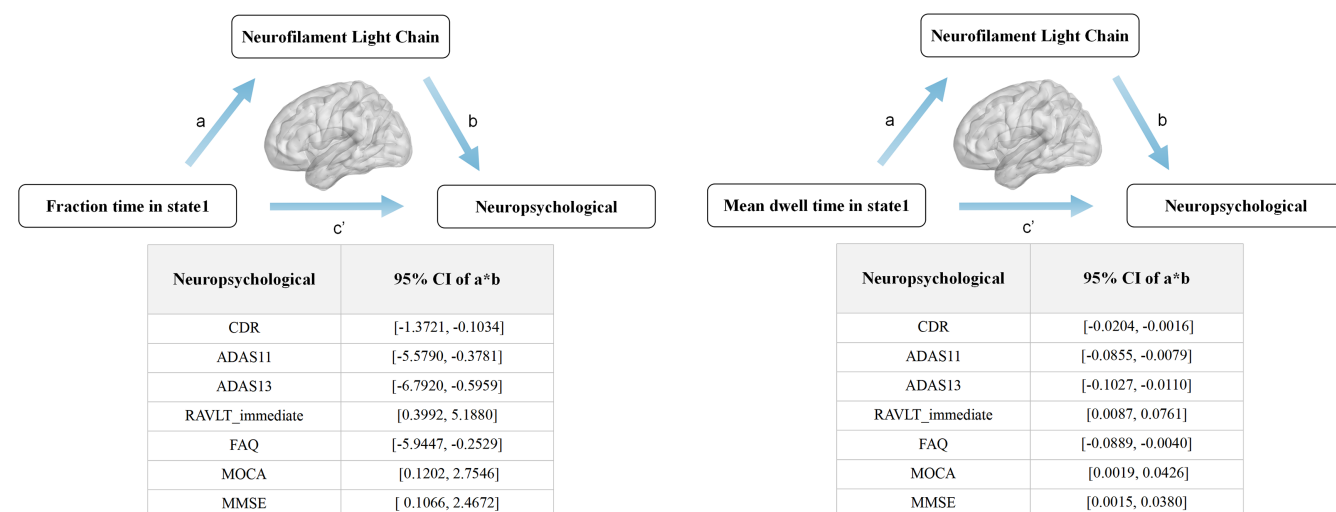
Neurofilament Light Chain

a

b

Fraction time in state1

c'

Neuropsychological

| Neuropsychological | 95% CI of a*b |
|---|---|
| CDR | [-1.3721, -0.1034] |
| ADAS11 | [-5.5790, -0.3781] |
| ADAS13 | [-6.7920, -0.5959] |
| RAVLT_immediate | [0.3992, 5.1880] |
| FAQ | [-5.9447, -0.2529] |
| MOCA | [0.1202, 2.7546] |
| MMSE | [ 0.1066, 2.4672] |

Neurofilament Light Chain

a

b

Mean dwell time in state1

c'

Neuropsychological

| Neuropsychological | 95% CI of a*b |
|---|---|
| CDR | [-0.0204, -0.0016] |
| ADAS11 | [-0.0855, -0.0079] |
| ADAS13 | [-0.1027, -0.0110] |
| RAVLT_immediate | [0.0087, 0.0761] |
| FAQ | [-0.0889, -0.0040] |
| MOCA | [0.0019, 0.0426] |
| MMSE | [0.0015, 0.0380] |